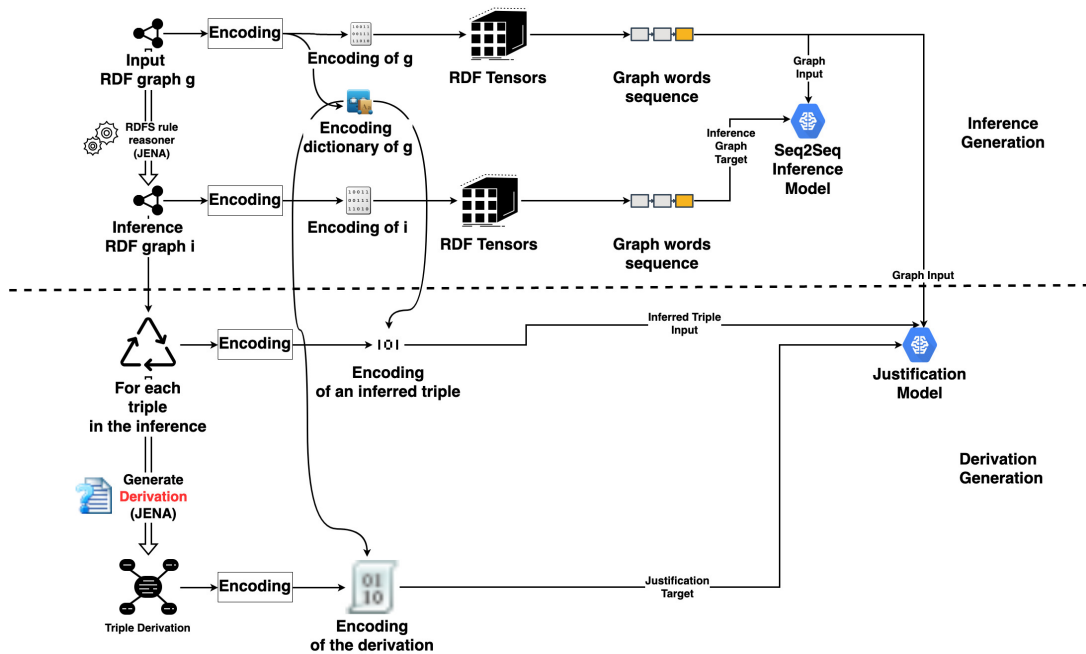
Input RDF graph g

Encoding

Encoding of g

RDF Tensors

Graph words sequence

Graph Input

RDFS rule reasoner (JENA)

Encoding dictionary of g

Inference Graph Target

Seq2Seq Inference Model

Inference Generation

Inference RDF graph i

Encoding

Encoding of i

RDF Tensors

Graph words sequence

Graph Input

For each triple in the inference

Encoding

101

Encoding of an inferred triple

Inferred Triple Input

Justification Model

Derivation Generation

Generate Derivation (JENA)

Triple Derivation

Encoding

01 10

Encoding of the derivation

Justification Target